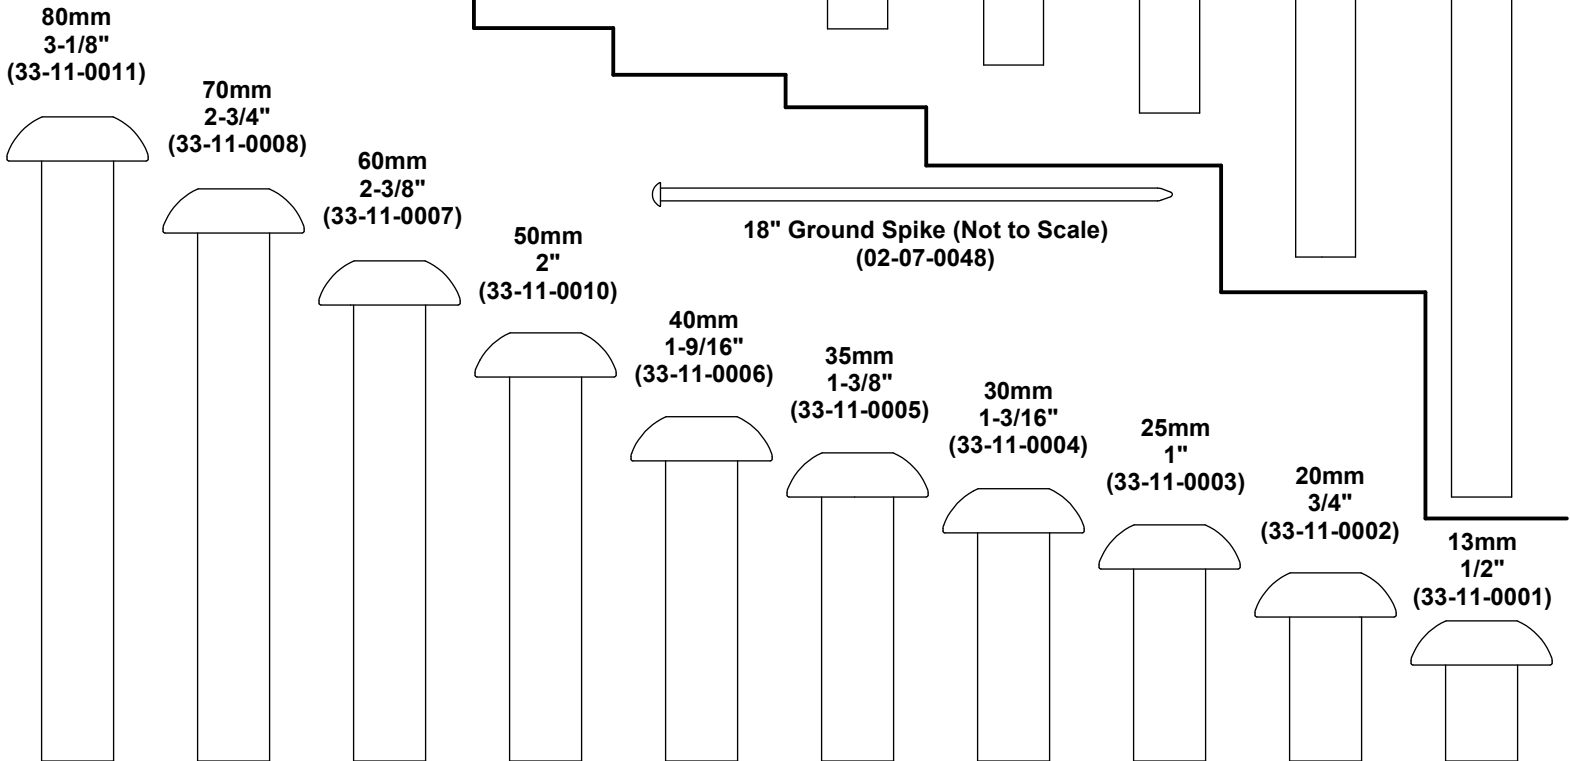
80mm
3-1/8"
(33-11-0011)

70mm
2-3/4"
(33-11-0008)

60mm
2-3/8"
(33-11-0007)

50mm
2"
(33-11-0010)

18" Ground Spike (Not to Scale)
(02-07-0048)

40mm
1-9/16"
(33-11-0006)

35mm
1-3/8"
(33-11-0005)

30mm
1-3/16"
(33-11-0004)

25mm
1"
(33-11-0003)

20mm
3/4"
(33-11-0002)

13mm
1/2"
(33-11-0001)